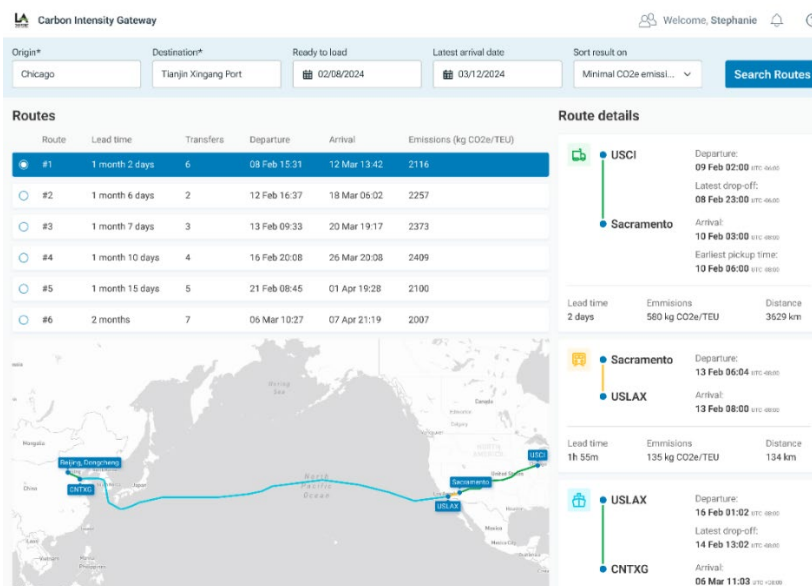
LA Carbon Intensity Gateway

Welcome, Stephanie

Origin*
Chicago

Destination*
Tianjin Xingang Port

Ready to load
02/08/2024

Latest arrival date
03/12/2024

Sort result on
Minimal CO2e emissi...

Search Routes

Routes

| Route | Lead time | Transfers | Departure | Arrival | Emissions (kg CO2e/TEU) |
|---|---|---|---|---|---|
| #1 | 1 month 2 days | 6 | 08 Feb 15:31 | 12 Mar 13:42 | 2116 |
| #2 | 1 month 6 days | 2 | 12 Feb 16:37 | 18 Mar 06:02 | 2257 |
| #3 | 1 month 7 days | 3 | 13 Feb 09:33 | 20 Mar 19:17 | 2373 |
| #4 | 1 month 10 days | 4 | 16 Feb 20:08 | 26 Mar 20:08 | 2409 |
| #5 | 1 month 15 days | 5 | 21 Feb 08:45 | 01 Apr 19:28 | 2100 |
| #6 | 2 months | 7 | 06 Mar 10:27 | 07 Apr 21:19 | 2007 |

Bering Sea
Canada
Mongolia
Beijing, Dongcheng
China
CNTXG
North Pacific Ocean
Sacramento
USLAX
USCI
United States
Mexico
Vietnam

Route details

USCI
Departure:
09 Feb 02:00 UTC-06:00
Latest drop-off:
08 Feb 23:00 UTC-06:00
Sacramento
Arrival:
10 Feb 03:00 UTC-08:00
Earliest pickup time:
10 Feb 06:00 UTC-08:00

Lead time
2 days
Emissions
580 kg CO2e/TEU
Distance
3629 km

Sacramento
Departure:
13 Feb 06:04 UTC-08:00
USLAX
Arrival:
13 Feb 08:00 UTC-08:00

Lead time
1h 55m
Emissions
135 kg CO2e/TEU
Distance
134 km

USLAX
Departure:
16 Feb 01:02 UTC-08:00
Latest drop-off:
14 Feb 13:02 UTC-08:00
CNTXG
Arrival:
06 Mar 11:03 UTC+08:00